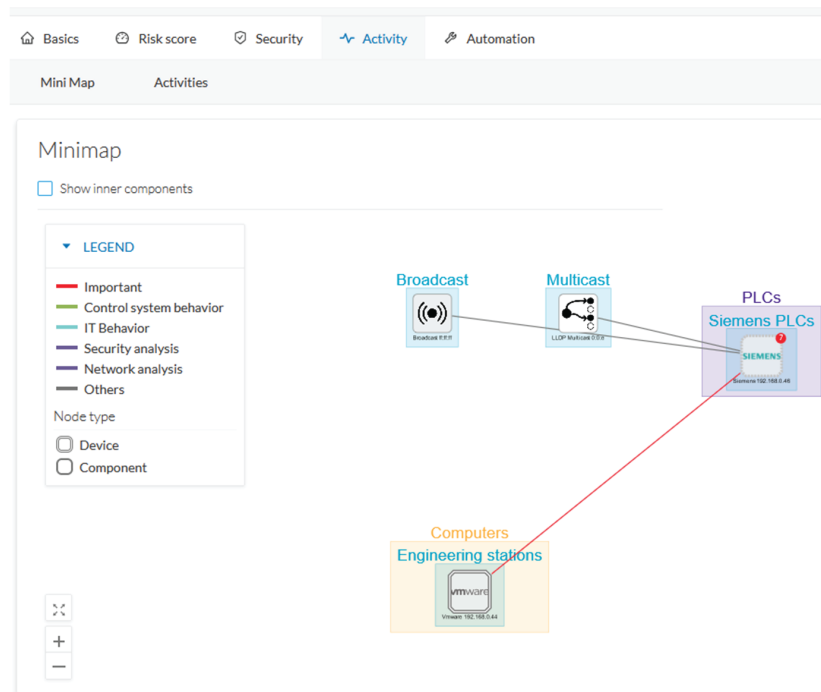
Basics Risk score Security Activity Automation

Mini Map Activities

Minimap

Show inner components

LEGEND

Important
Control system behavior
IT Behavior
Security analysis
Network analysis
Others

Node type

Device
Component

Broadcast

Broadcast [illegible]

Multicast

LLDP Multicast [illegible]

PLCs

Siemens PLCs

7

SIEMENS

Siemens 192.168.0.46

Computers

Engineering stations

vmware

Vmware 192.168.0.44

+
−